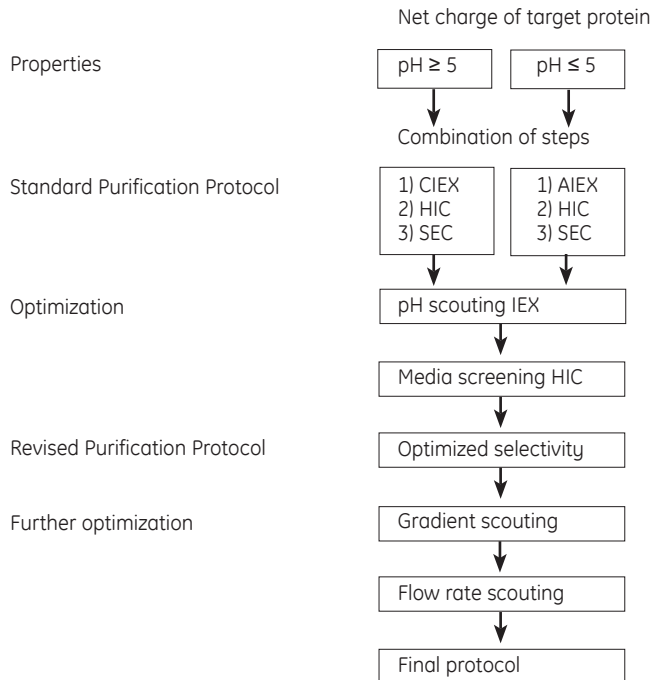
Net charge of target protein

Properties

pH ≥ 5

pH ≤ 5

Combination of steps

Standard Purification Protocol

1) CIEX
2) HIC
3) SEC

1) AIEX
2) HIC
3) SEC

Optimization

pH scouting IEX

Media screening HIC

Revised Purification Protocol

Optimized selectivity

Further optimization

Gradient scouting

Flow rate scouting

Final protocol